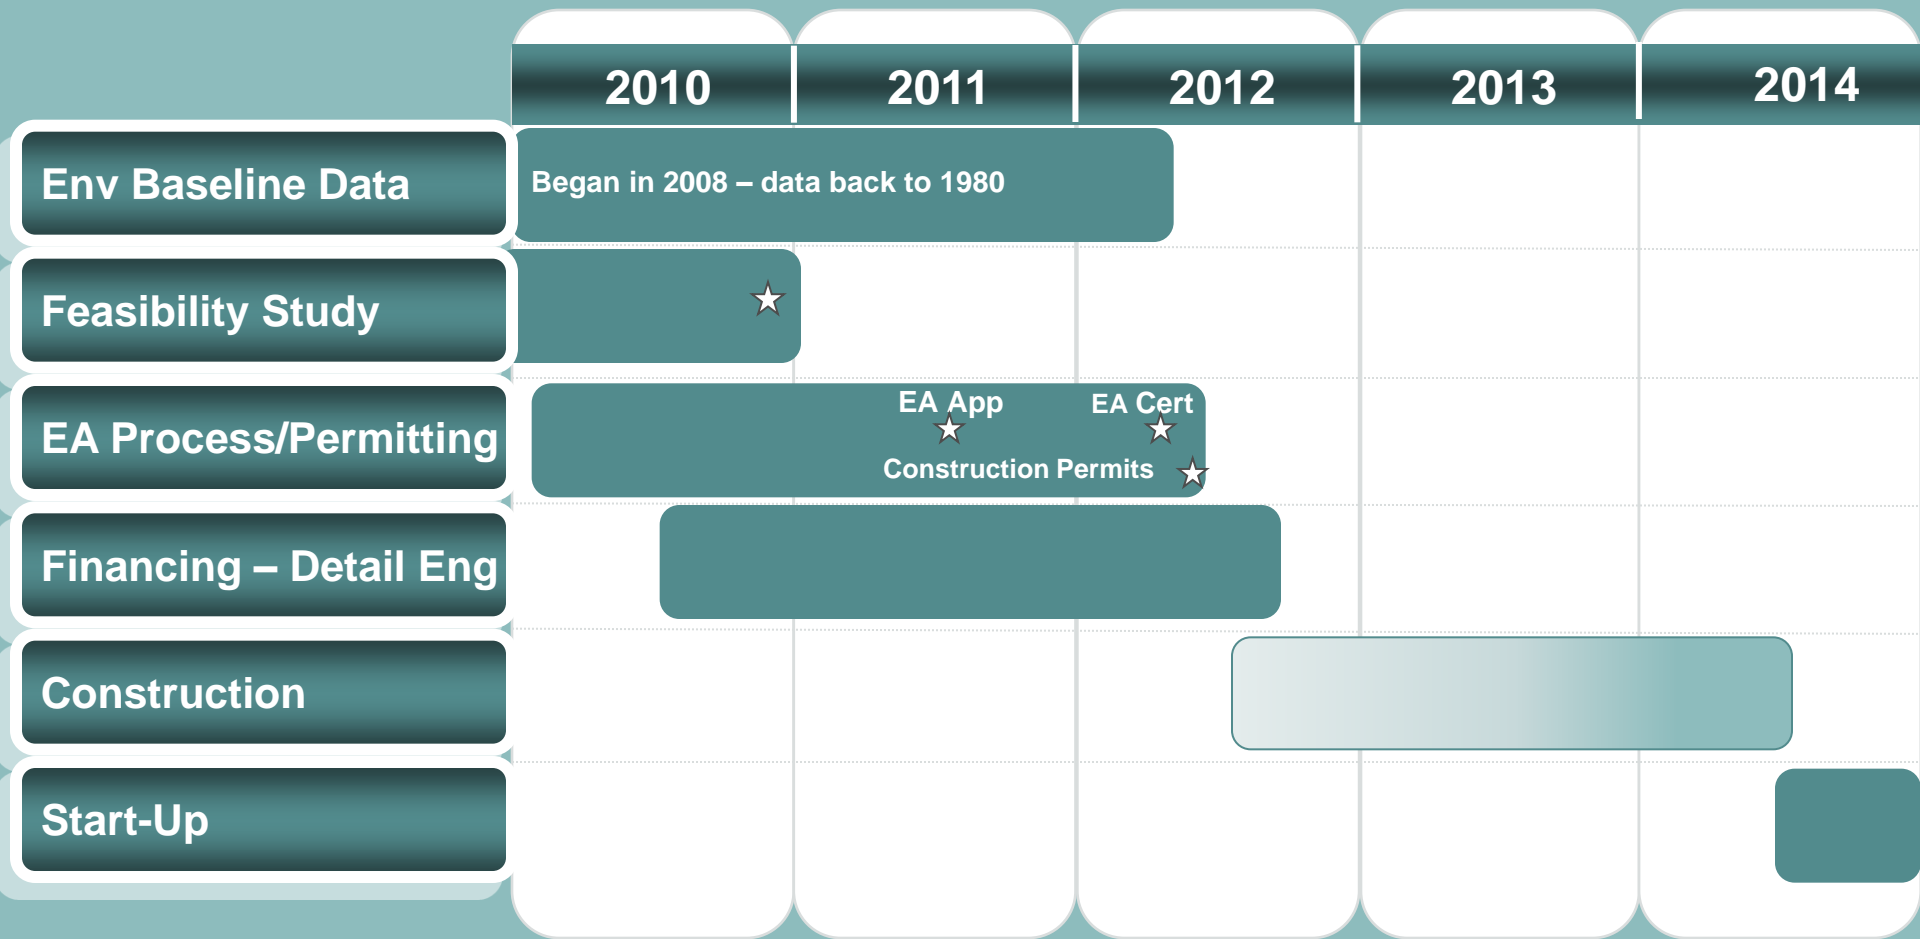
2010 | 2011 | 2012 | 2013 | 2014

Env Baseline Data

Began in 2008 – data back to 1980

Feasibility Study

EA Process/Permitting

EA App

EA Cert

Construction Permits

Financing – Detail Eng

Construction

Start-Up